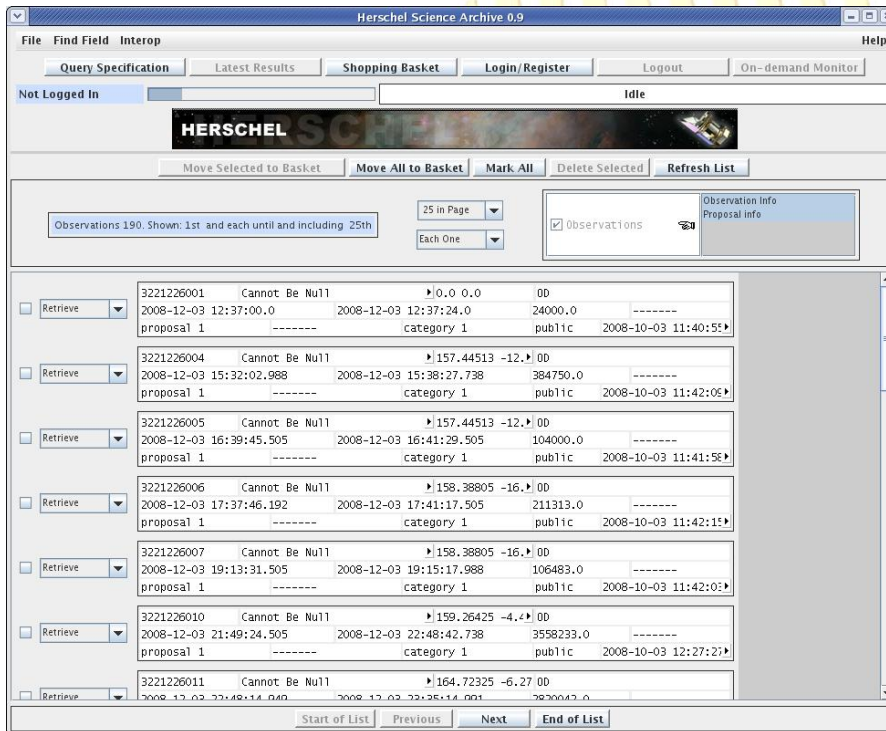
Herschel Science Archive 0.9

File Find Field Interop Help

Query Specification | Latest Results | Shopping Basket | Login/Register | Logout | On-demand Monitor

Not Logged In | Idle

HERSCHEL

Move Selected to Basket | Move All to Basket | Mark All | Delete Selected | Refresh List

Observations 190. Shown: 1st and each until and including 25th

25 in Page
Each One

Observations

Observation Info
Proposal info

Retrieve
3221226001 Cannot Be Null 0.0 0.0 0D
2008-12-03 12:37:00.0 2008-12-03 12:37:24.0 24000.0 -------
proposal 1 ------- category 1 public 2008-10-03 11:40:5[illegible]

Retrieve
3221226004 Cannot Be Null 157.44513 -12. 0D
2008-12-03 15:32:02.988 2008-12-03 15:38:27.738 384750.0 -------
proposal 1 ------- category 1 public 2008-10-03 11:42:0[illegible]

Retrieve
3221226005 Cannot Be Null 157.44513 -12. 0D
2008-12-03 16:39:45.505 2008-12-03 16:41:29.505 104000.0 -------
proposal 1 ------- category 1 public 2008-10-03 11:41:5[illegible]

Retrieve
3221226006 Cannot Be Null 158.38805 -16. 0D
2008-12-03 17:37:46.192 2008-12-03 17:41:17.505 211313.0 -------
proposal 1 ------- category 1 public 2008-10-03 11:42:1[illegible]

Retrieve
3221226007 Cannot Be Null 158.38805 -16. 0D
2008-12-03 19:13:31.505 2008-12-03 19:15:17.988 106483.0 -------
proposal 1 ------- category 1 public 2008-10-03 11:42:0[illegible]

Retrieve
3221226010 Cannot Be Null 159.26425 -4.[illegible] 0D
2008-12-03 21:49:24.505 2008-12-03 22:48:42.738 3558233.0 -------
proposal 1 ------- category 1 public 2008-10-03 12:27:2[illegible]

Retrieve
3221226011 Cannot Be Null 164.72325 -6.27 0D
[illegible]

Start of List | Previous | Next | End of List